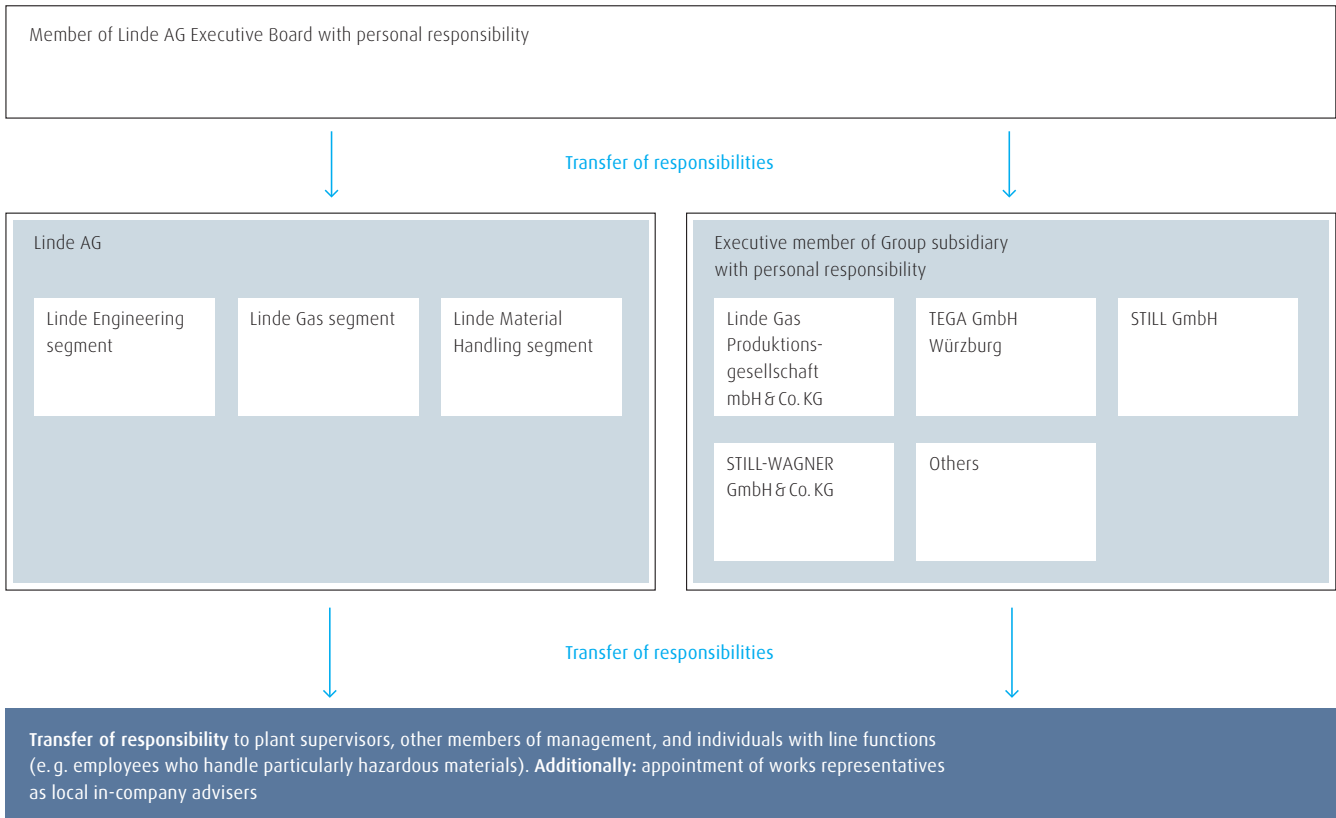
Member of Linde AG Executive Board with personal responsibility

Transfer of responsibilities

Linde AG

Linde Engineering segment

Linde Gas segment

Linde Material Handling segment

Executive member of Group subsidiary with personal responsibility

Linde Gas Produktionsgesellschaft mbH & Co. KG

TEGA GmbH Würzburg

STILL GmbH

STILL-WAGNER GmbH & Co. KG

Others

Transfer of responsibilities

**Transfer of responsibility** to plant supervisors, other members of management, and individuals with line functions (e. g. employees who handle particularly hazardous materials). **Additionally:** appointment of works representatives as local in-company advisers